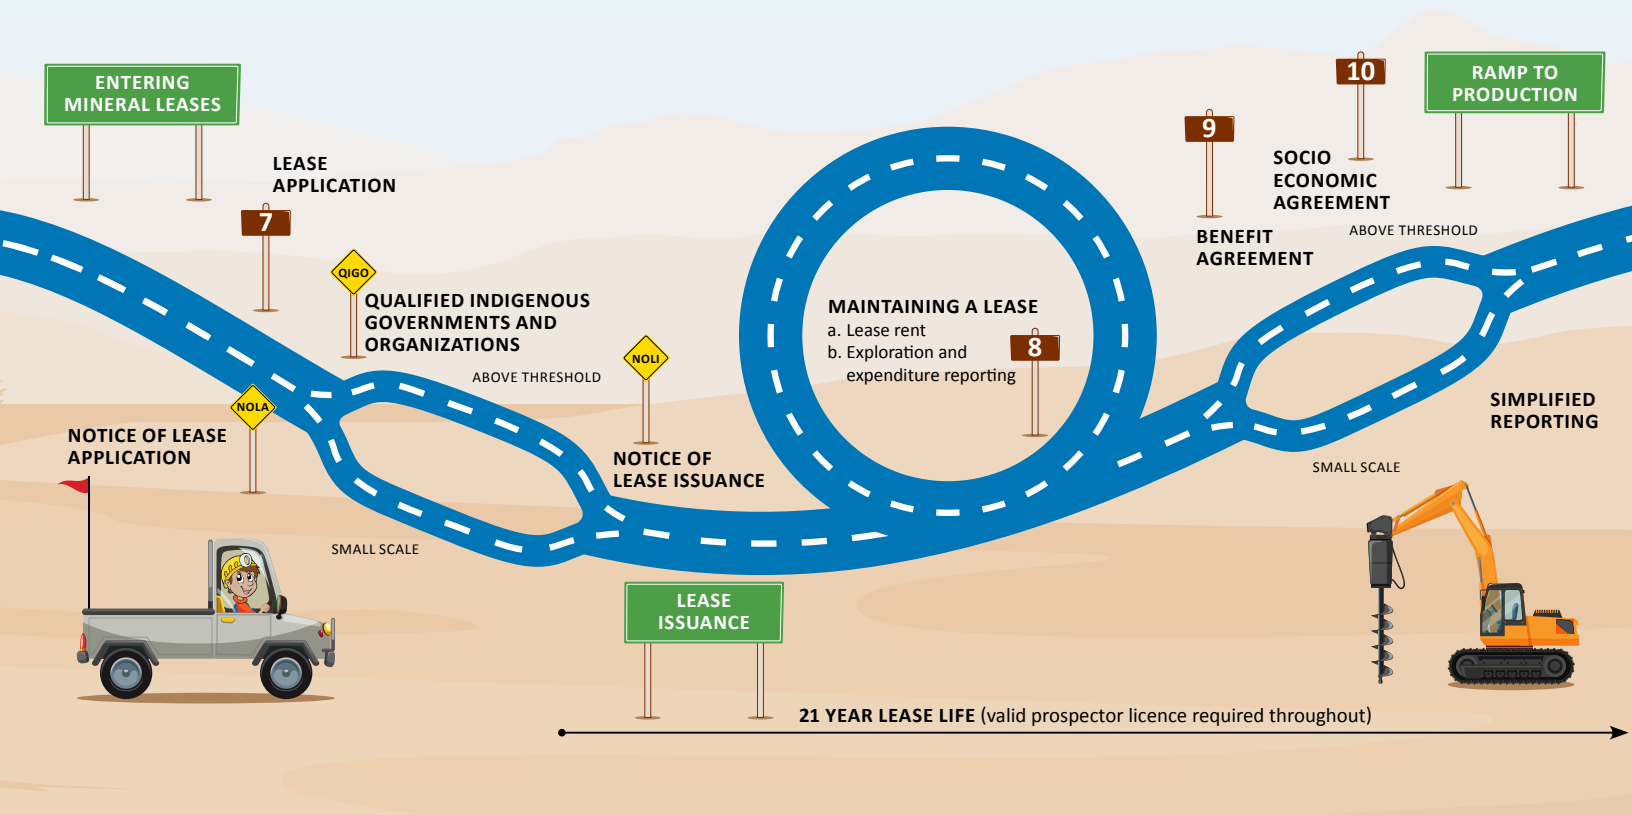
ENTERING MINERAL LEASES

LEASE APPLICATION

7

QIGO

QUALIFIED INDIGENOUS GOVERNMENTS AND ORGANIZATIONS

ABOVE THRESHOLD

NOLA

NOTICE OF LEASE APPLICATION

SMALL SCALE

NOLI

NOTICE OF LEASE ISSUANCE

MAINTAINING A LEASE
a. Lease rent
b. Exploration and expenditure reporting

8

LEASE ISSUANCE

9

BENEFIT AGREEMENT

10

SOCIO ECONOMIC AGREEMENT

ABOVE THRESHOLD

RAMP TO PRODUCTION

SIMPLIFIED REPORTING

SMALL SCALE

21 YEAR LEASE LIFE (valid prospector licence required throughout)